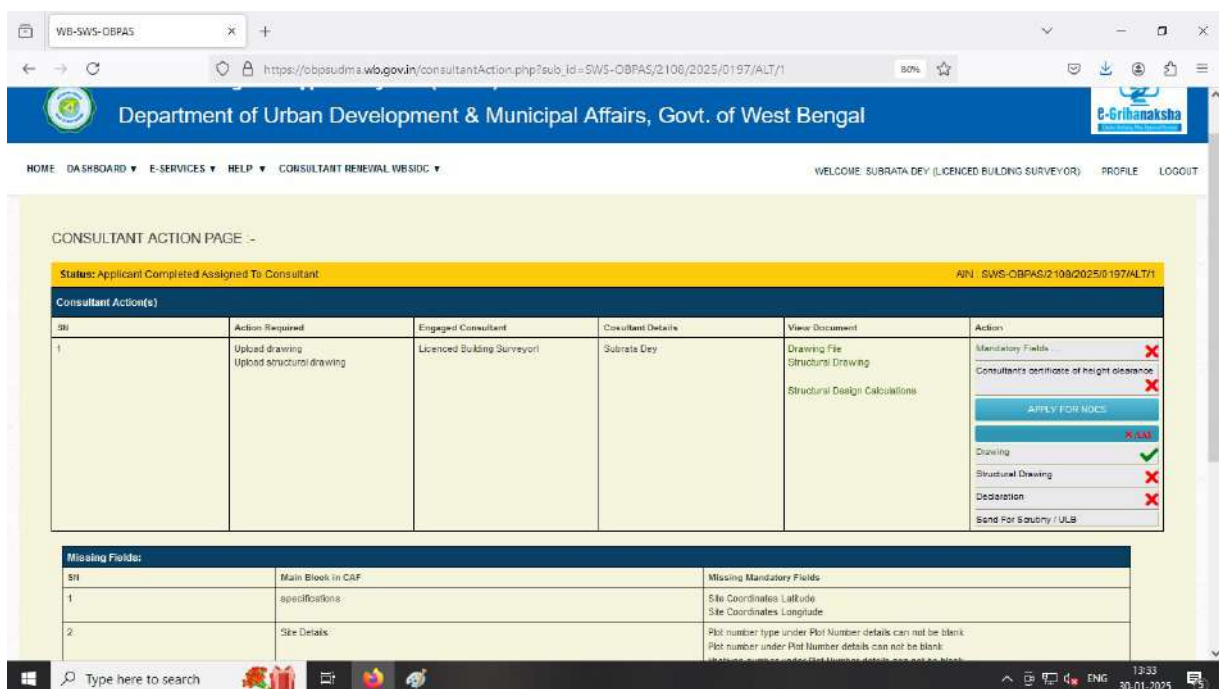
WB-SWS-OBPAS

https://obpsudma.wb.gov.in/consultantAction.php?sub_id=SWS-OBPAS/2108/2025/0197/ALT/1

80%

Department of Urban Development & Municipal Affairs, Govt. of West Bengal

e-Grihanaksha

HOME DASHBOARD ▾ E-SERVICES ▾ HELP ▾ CONSULTANT RENEWAL WBSIDC ▾

WELCOME: SUBRATA DEY (LICENCED BUILDING SURVEYOR) PROFILE LOGOUT

CONSULTANT ACTION PAGE :-

Status: Applicant Completed Assigned To Consultant

AIN : SWS-OBPAS/2108/2025/0197/ALT/1

Consultant Action(s)

| SN | Action Required | Engaged Consultant | Coultant Details | View Document | Action |
|---|---|---|---|---|---|
| 1 | Upload drawing Upload structural drawing | Licenced Building Surveyorl | Subrata Dey | Drawing File Structural Drawing Structural Design Calculations | Mandatory Fields ... Consultant's certificate of height clearance APPLY FOR NOCS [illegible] Drawing Structural Drawing Declaration Send For Scrutiny / ULB |

Missing Fields:

| SN | Main Block in CAF | Missing Mandatory Fields |
|---|---|---|
| 1 | specifications | Site Coordinates Latitude Site Coordinates Longitude |
| 2 | Site Details | Plot number type under Plot Number details can not be blank Plot number under Plot Number details can not be blank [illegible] |

Type here to search

ENG 13:33 30-01-2025